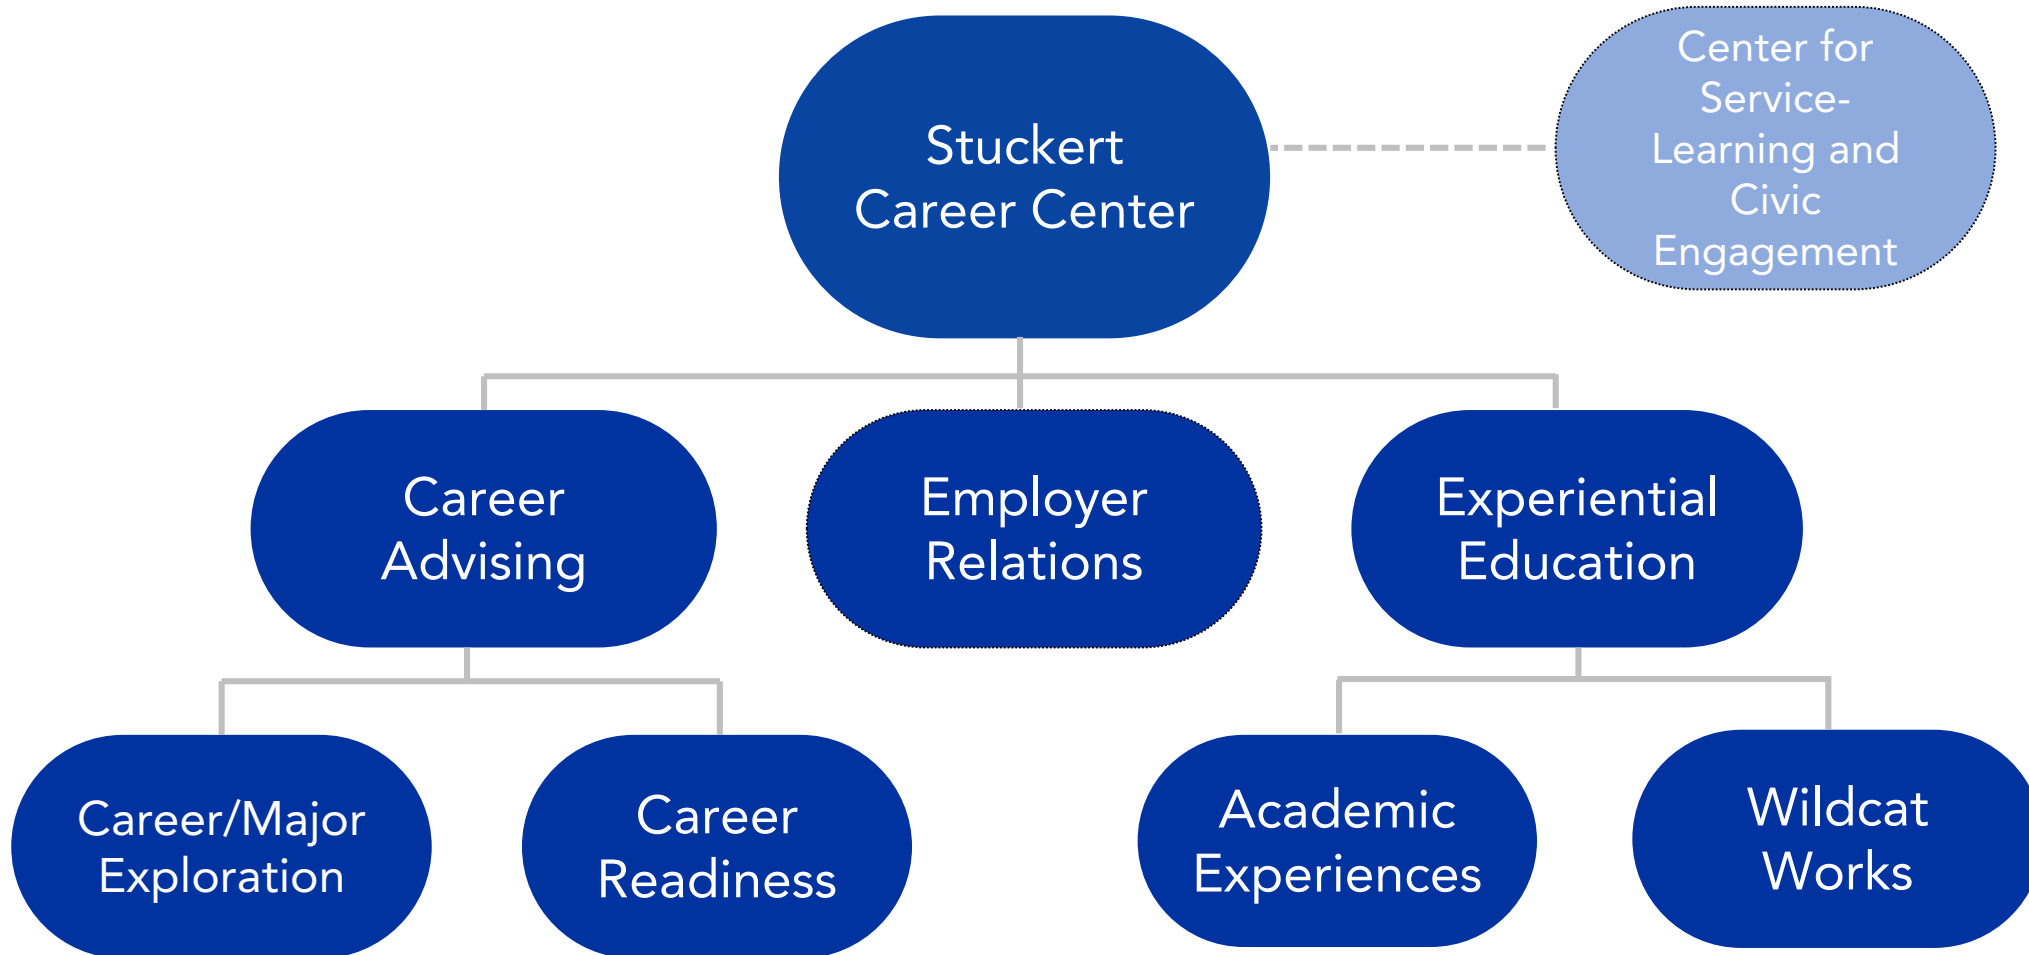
Stuckert Career Center

Center for Service-Learning and Civic Engagement

Career Advising

Employer Relations

Experiential Education

Career/Major Exploration

Career Readiness

Academic Experiences

Wildcat Works